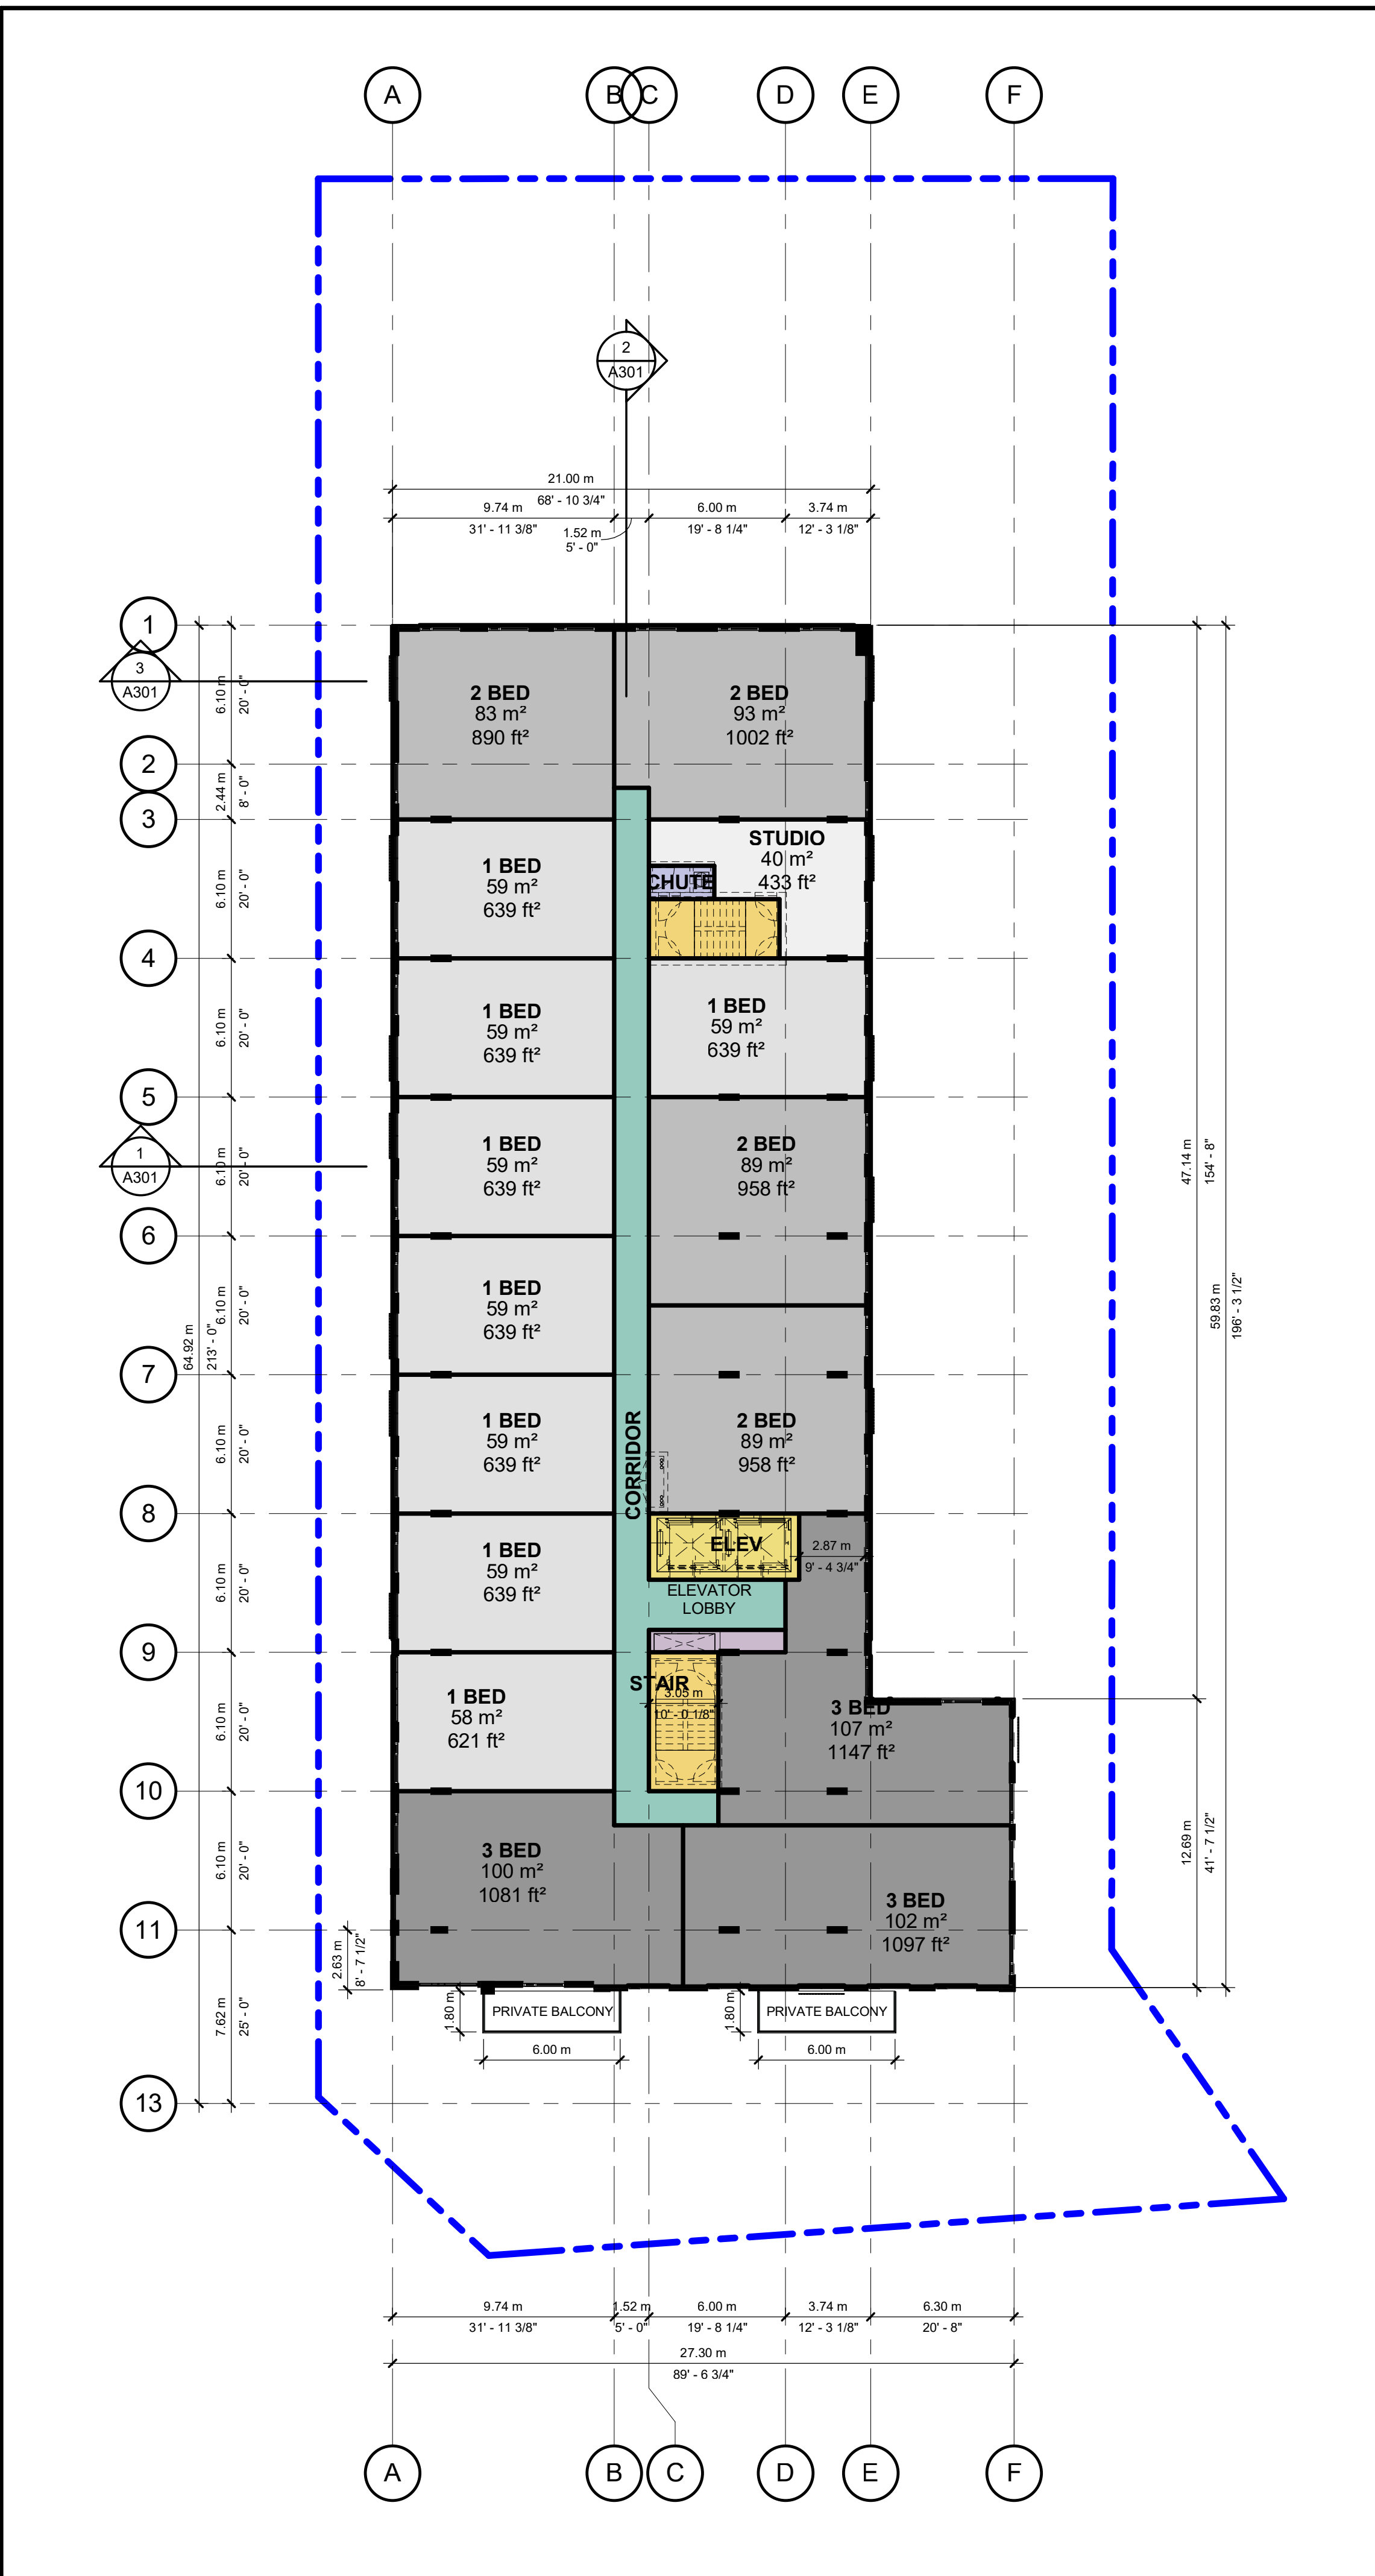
A B C D E F

2
A301

21.00 m
68' - 10 3/4"
9.74 m
31' - 11 3/8"
1.52 m
5' - 0"
6.00 m
19' - 8 1/4"
3.74 m
12' - 3 1/8"

1
3
A301
2
3
4
5
1
A301
6
7
8
9
10
11
13

6.10 m 20' - 0"
2.44 m 8' - 0"
6.10 m 20' - 0"
6.10 m 20' - 0"
6.10 m 20' - 0"
6.10 m 20' - 0"
6.10 m 20' - 0"
6.10 m 20' - 0"
6.10 m 20' - 0"
6.10 m 20' - 0"
7.62 m 25' - 0"
64.92 m 213' - 0"
2.63 m 8' - 7 1/2"

2 BED
83 m²
890 ft²

2 BED
93 m²
1002 ft²

STUDIO
40 m²
433 ft²

CHUTE

1 BED
59 m²
639 ft²

1 BED
59 m²
639 ft²

1 BED
59 m²
639 ft²

1 BED
59 m²
639 ft²

2 BED
89 m²
958 ft²

1 BED
59 m²
639 ft²

1 BED
59 m²
639 ft²

CORRIDOR

2 BED
89 m²
958 ft²

1 BED
59 m²
639 ft²

ELEV
2.87 m
9' - 4 3/4"

ELEVATOR LOBBY

STAIR
3.05 m
10' - 0 1/8"

1 BED
58 m²
621 ft²

3 BED
107 m²
1147 ft²

3 BED
100 m²
1081 ft²

3 BED
102 m²
1097 ft²

47.14 m 154' - 8"
59.83 m 196' - 3 1/2"
12.69 m 41' - 7 1/2"

1.80 m
PRIVATE BALCONY
6.00 m
1.80 m
PRIVATE BALCONY
6.00 m

9.74 m
31' - 11 3/8"
1.52 m
5' - 0"
6.00 m
19' - 8 1/4"
3.74 m
12' - 3 1/8"
6.30 m
20' - 8"
27.30 m
89' - 6 3/4"

A B C D E F